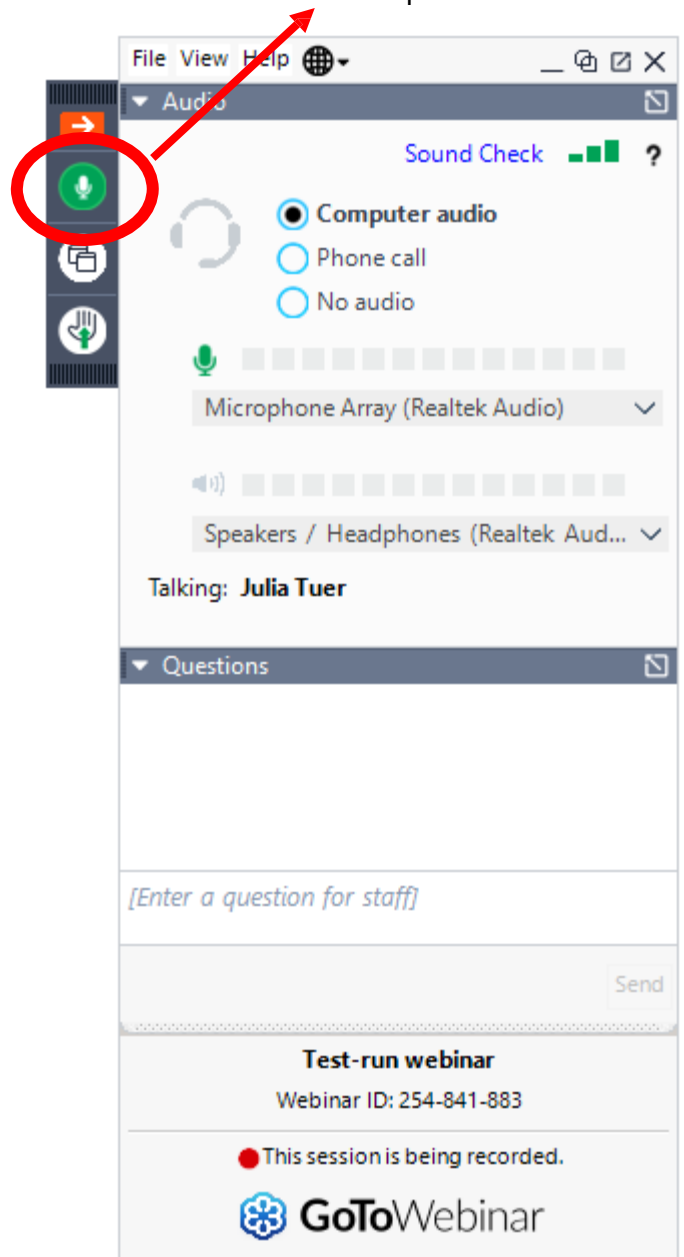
File View Help

Audio

Sound Check ?

Computer audio
Phone call
No audio

Microphone Array (Realtek Audio)

Speakers / Headphones (Realtek Aud...

Talking: Julia Tuer

Questions

[Enter a question for staff]

Send

Test-run webinar
Webinar ID: 254-841-883

This session is being recorded.

GoToWebinar